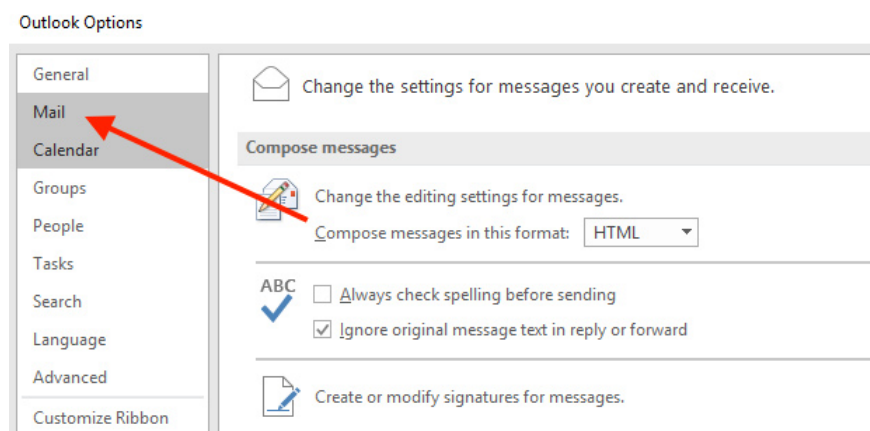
Outlook Options

General
Mail
Calendar
Groups
People
Tasks
Search
Language
Advanced
Customize Ribbon

Change the settings for messages you create and receive.

Compose messages

Change the editing settings for messages.

Compose messages in this format: HTML

ABC

Always check spelling before sending

Ignore original message text in reply or forward

Create or modify signatures for messages.